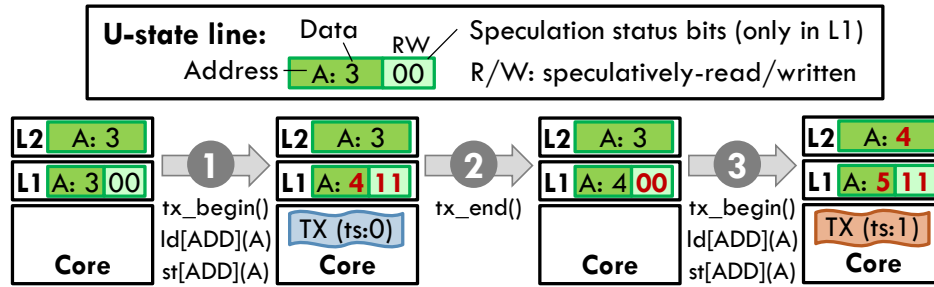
U-state line: Data RW Speculation status bits (only in L1)
Address A: 3 00 R/W: speculatively-read/written

L2 A: 3
L1 A: 3 00
Core

1
tx_begin()
ld[ADD](A)
st[ADD](A)

L2 A: 3
L1 A: 4 11
TX (ts:0)
Core

2
tx_end()

L2 A: 3
L1 A: 4 00
Core

3
tx_begin()
ld[ADD](A)
st[ADD](A)

L2 A: 4
L1 A: 5 11
TX (ts:1)
Core